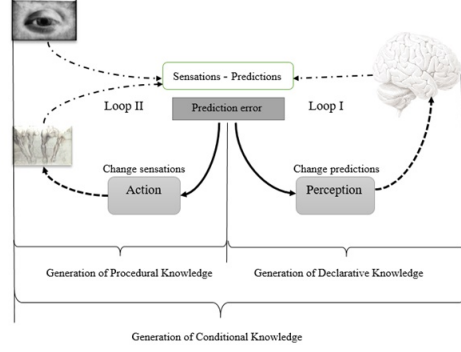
Sensations - Predictions

Loop II

Prediction error

Loop I

Change sensations

Action

Change predictions

Perception

Generation of Procedural Knowledge

Generation of Declarative Knowledge

Generation of Conditional Knowledge